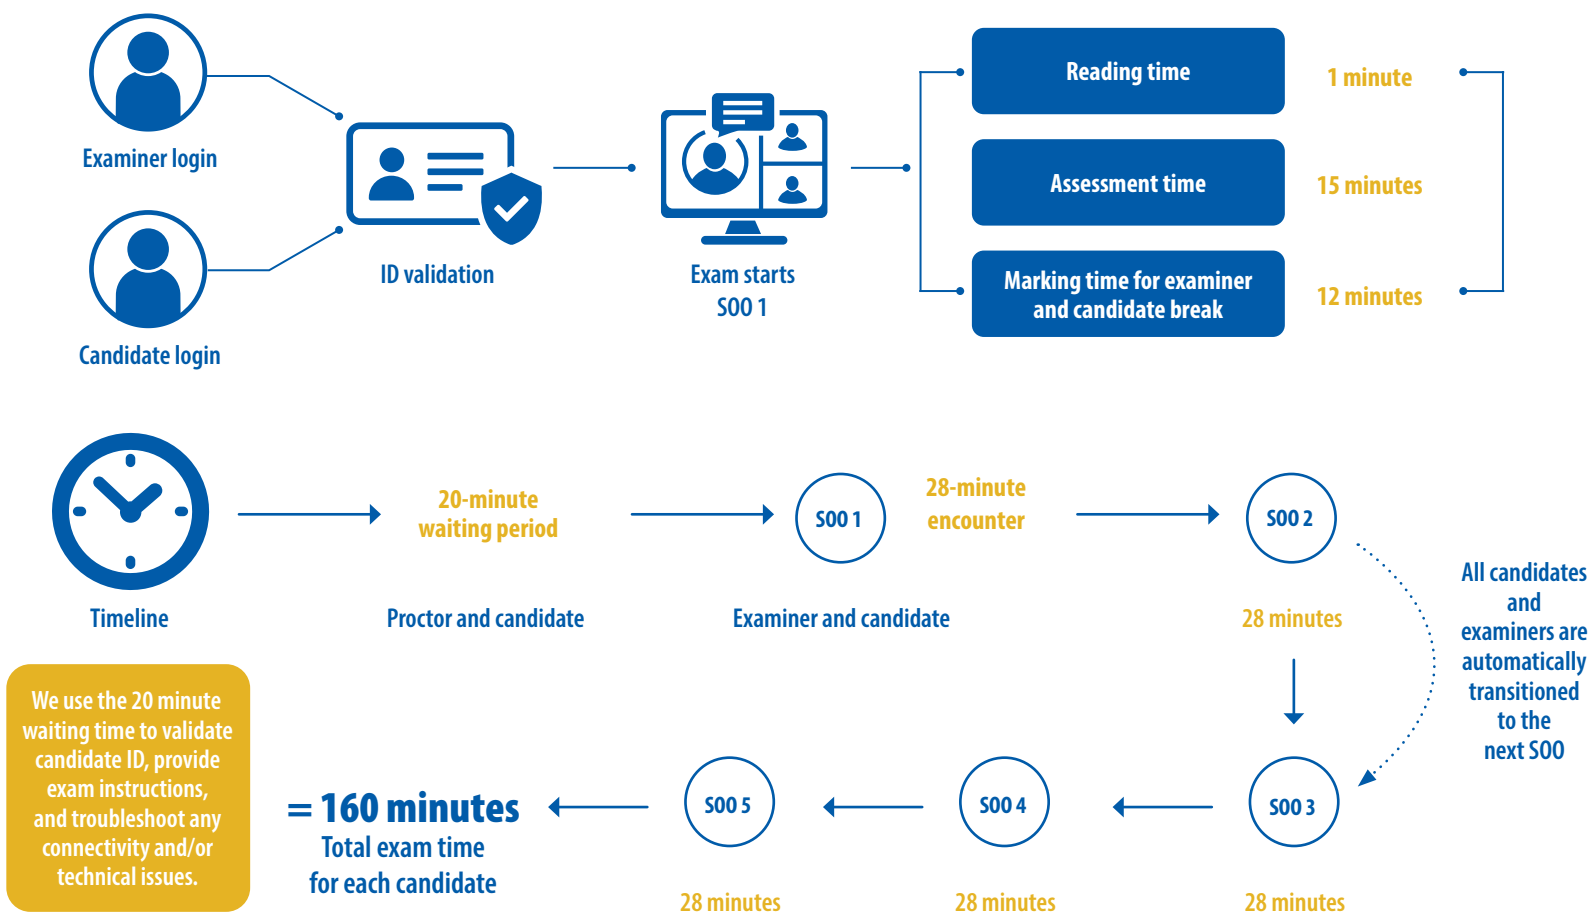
Examiner login

Candidate login

ID validation

Exam starts
SOO 1

Reading time

1 minute

Assessment time

15 minutes

Marking time for examiner and candidate break

12 minutes

Timeline

20-minute waiting period

Proctor and candidate

SOO 1

28-minute encounter

Examiner and candidate

SOO 2

28 minutes

All candidates and examiners are automatically transitioned to the next SOO

We use the 20 minute waiting time to validate candidate ID, provide exam instructions, and troubleshoot any connectivity and/or technical issues.

= 160 minutes
Total exam time for each candidate

SOO 5

28 minutes

SOO 4

28 minutes

SOO 3

28 minutes